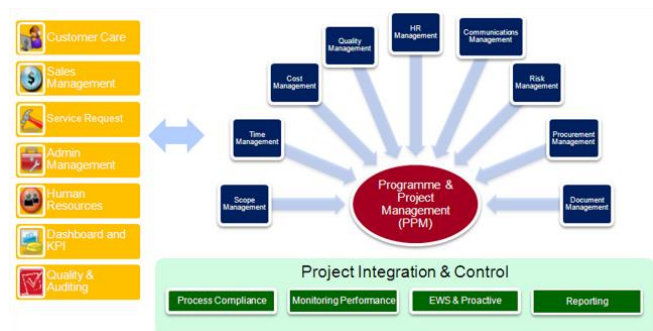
Customer Care

Sales Management

Service Request

Admin Management

Human Resources

Dashboard and KPI

Quality & Auditing

Scope Management

Time Management

Cost Management

Quality Management

HR Management

Communications Management

Risk Management

Procurement Management

Document Management

Programme & Project Management (PPM)

Project Integration & Control

Process Compliance

Monitoring Performance

EWS & Proactive

Reporting